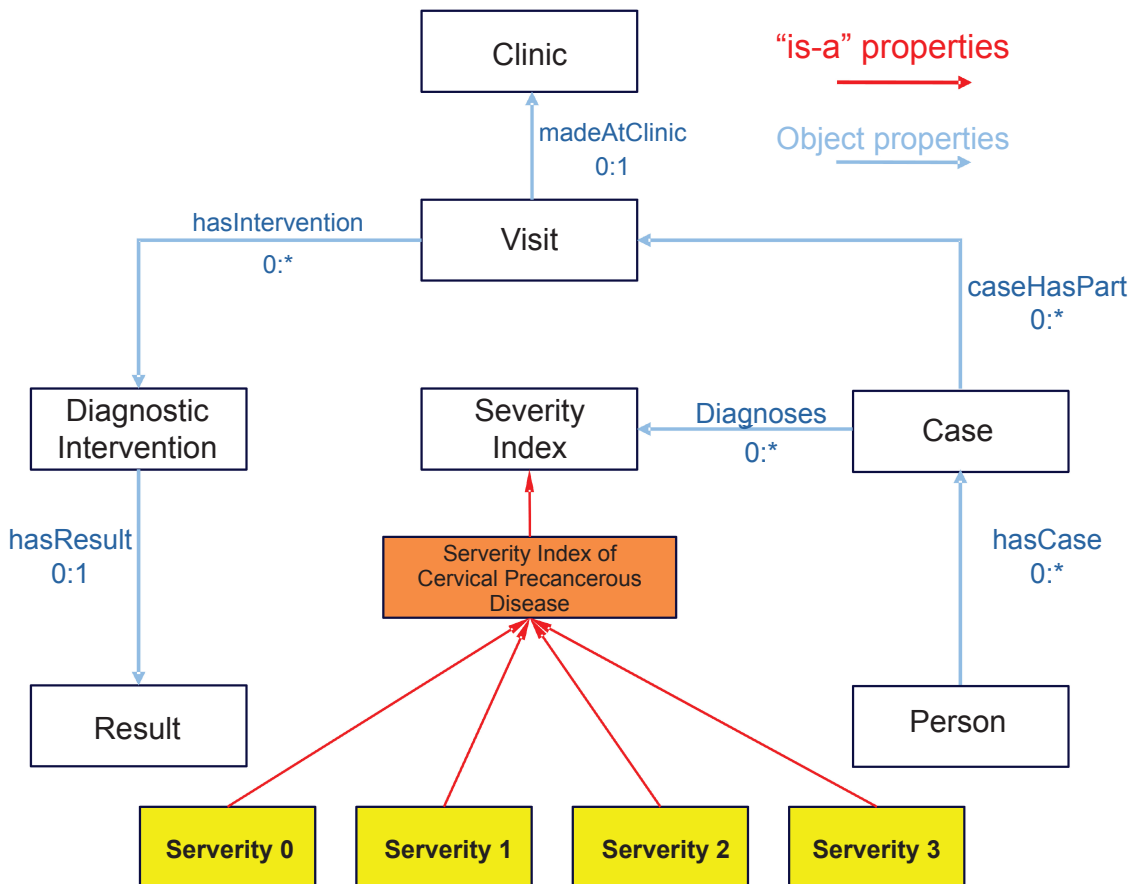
Clinic

"is-a" properties

Object properties

madeAtClinic
0:1

hasIntervention
0:*

Visit

caseHasPart
0:*

Diagnostic Intervention

Severity Index

Diagnoses
0:*

Case

hasResult
0:1

Serverity Index of Cervical Precancerous Disease

hasCase
0:*

Result

Person

Serverity 0

Serverity 1

Serverity 2

Serverity 3